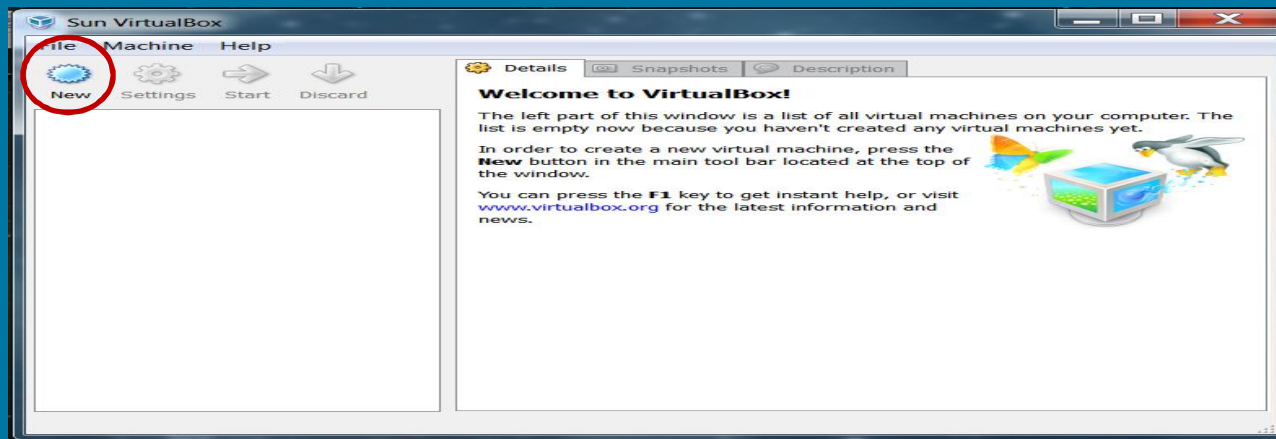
Sun VirtualBox

ile Machine Help

New Settings Start Discard

Details Snapshots Description

**Welcome to VirtualBox!**

The left part of this window is a list of all virtual machines on your computer. The list is empty now because you haven't created any virtual machines yet.

In order to create a new virtual machine, press the **New** button in the main tool bar located at the top of the window.

You can press the **F1** key to get instant help, or visit www.virtualbox.org for the latest information and news.